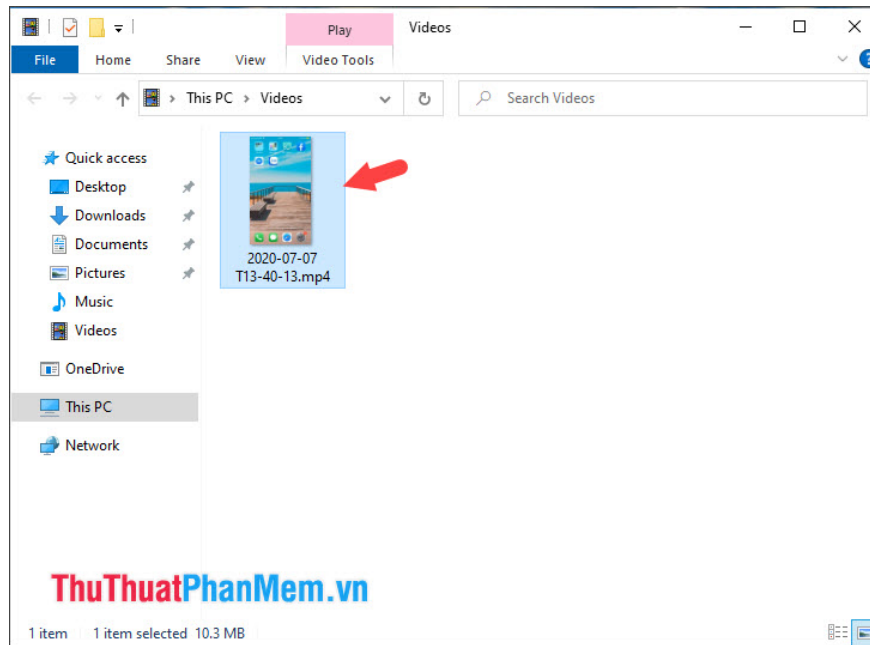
Play
Videos
File
Home
Share
View
Video Tools
This PC > Videos
Search Videos
Quick access
Desktop
Downloads
Documents
Pictures
Music
Videos
OneDrive
This PC
Network
2020-07-07 T13-40-13.mp4
ThuThuatPhanMem.vn
1 item
1 item selected 10.3 MB